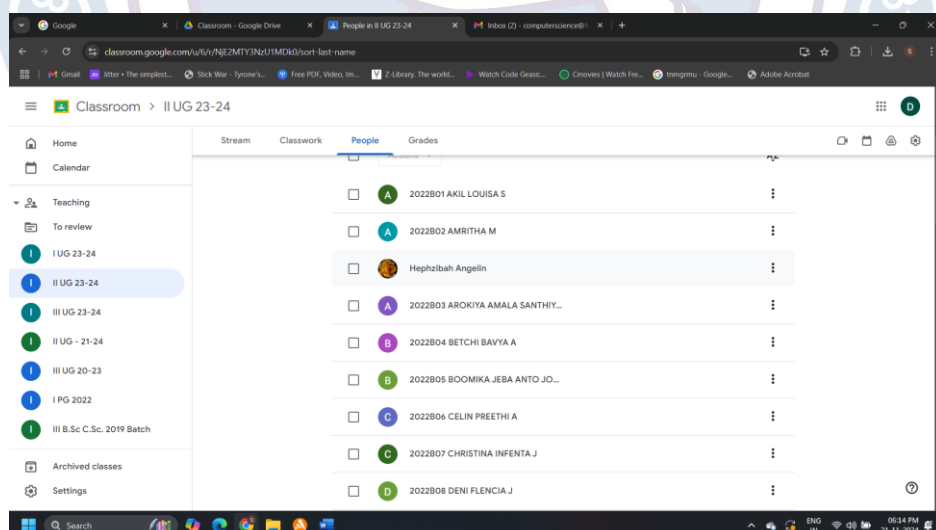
Google
Classroom - Google Drive
People in II UG 23-24
Inbox (2) - computerscience@

classroom.google.com/u/1/r/NjE2MTY3NzU1MDk0/sort-last-name

Gmail
Jitter • The simplest...
Stick War - Tyrone's...
Free PDF, Video, Im...
Z-Library. The world...
Watch Code Geass:...
Cmovies | Watch Fre...
tnmgrmu - Google...
Adobe Acrobat

Classroom > II UG 23-24

Home
Calendar
Teaching
To review
I UG 23-24
II UG 23-24
III UG 23-24
II UG - 21-24
III UG 20-23
I PG 2022
III B.Sc C.Sc. 2019 Batch
Archived classes
Settings

Stream
Classwork
People
Grades

2022B01 AKIL LOUISA S
2022B02 AMRITHA M
Hephzibah Angelin
2022B03 AROKIYA AMALA SANTHIY...
2022B04 BETCHI BAVYA A
2022B05 BOOMIKA JEBA ANTO JO...
2022B06 CELIN PREETHI A
2022B07 CHRISTINA INFENTA J
2022B08 DENI FLENCIA J

Search
ENG
06:14 PM